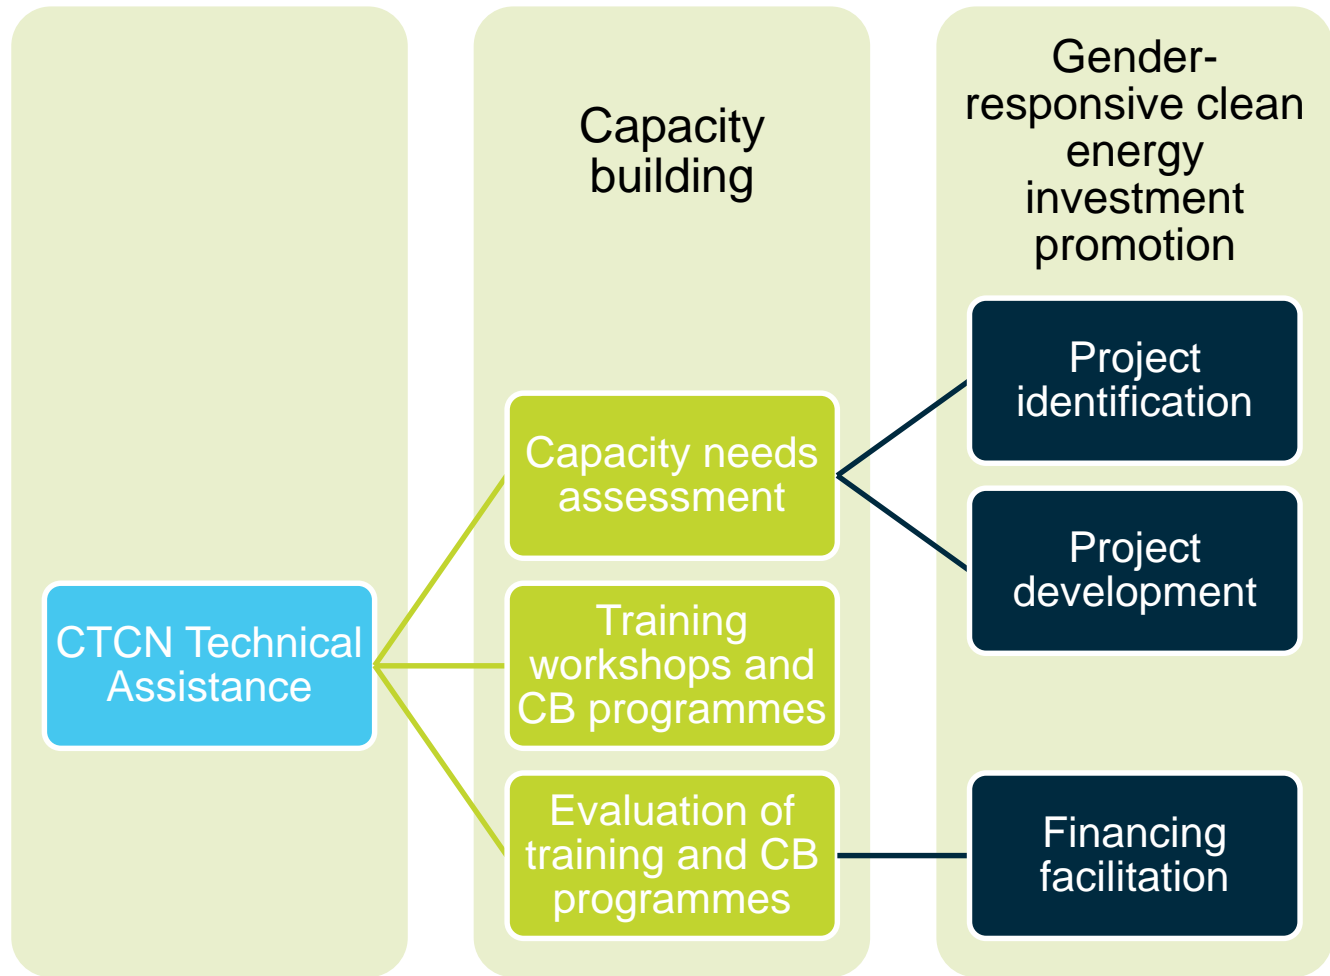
Capacity building

Gender-responsive clean energy investment promotion

CTCN Technical Assistance

Capacity needs assessment

Training workshops and CB programmes

Evaluation of training and CB programmes

Project identification

Project development

Financing facilitation